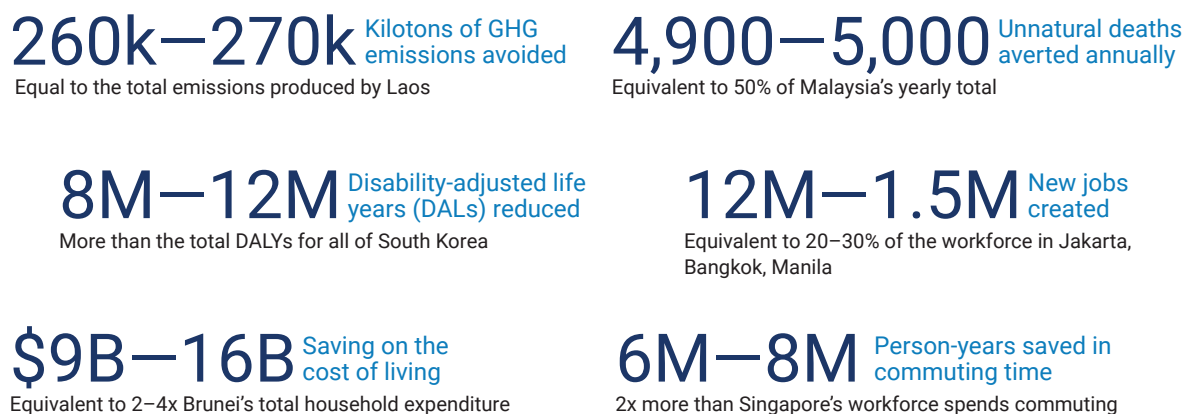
260k—270k Kilotons of GHG emissions avoided
Equal to the total emissions produced by Laos

4,900—5,000 Unnatural deaths averted annually
Equivalent to 50% of Malaysia's yearly total

8M—12M Disability-adjusted life years (DALs) reduced
More than the total DALYs for all of South Korea

12M—1.5M New jobs created
Equivalent to 20–30% of the workforce in Jakarta, Bangkok, Manila

$9B—16B Saving on the cost of living
Equivalent to 2–4x Brunei's total household expenditure

6M—8M Person-years saved in commuting time
2x more than Singapore's workforce spends commuting